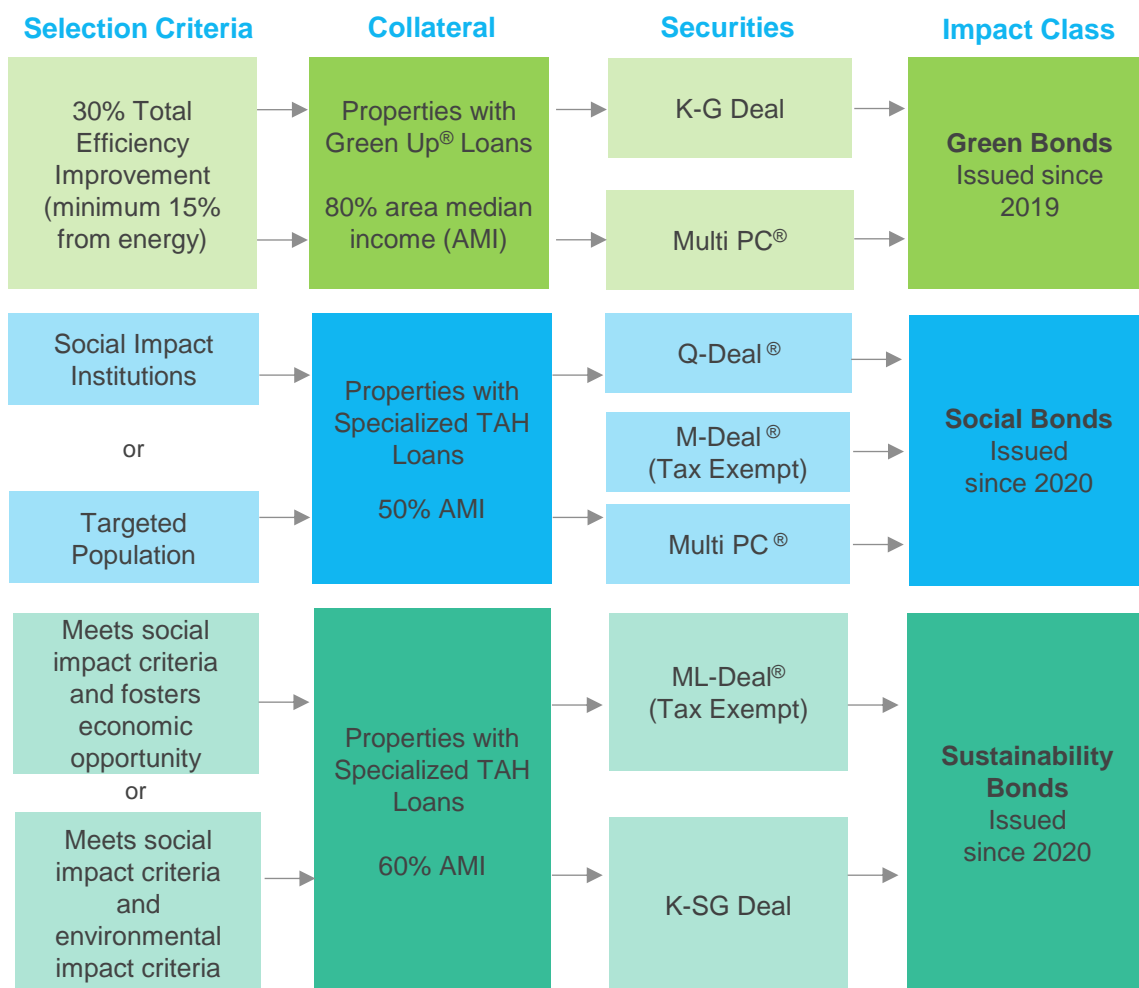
Selection Criteria

Collateral

Securities

Impact Class

30% Total Efficiency Improvement (minimum 15% from energy)

Properties with Green Up® Loans

80% area median income (AMI)

K-G Deal

Multi PC®

Green Bonds
Issued since 2019

Social Impact Institutions

or

Targeted Population

Properties with Specialized TAH Loans

50% AMI

Q-Deal ®

M-Deal ® (Tax Exempt)

Multi PC ®

Social Bonds
Issued since 2020

Meets social impact criteria and fosters economic opportunity

or

Meets social impact criteria and environmental impact criteria

Properties with Specialized TAH Loans

60% AMI

ML-Deal® (Tax Exempt)

K-SG Deal

Sustainability Bonds
Issued since 2020